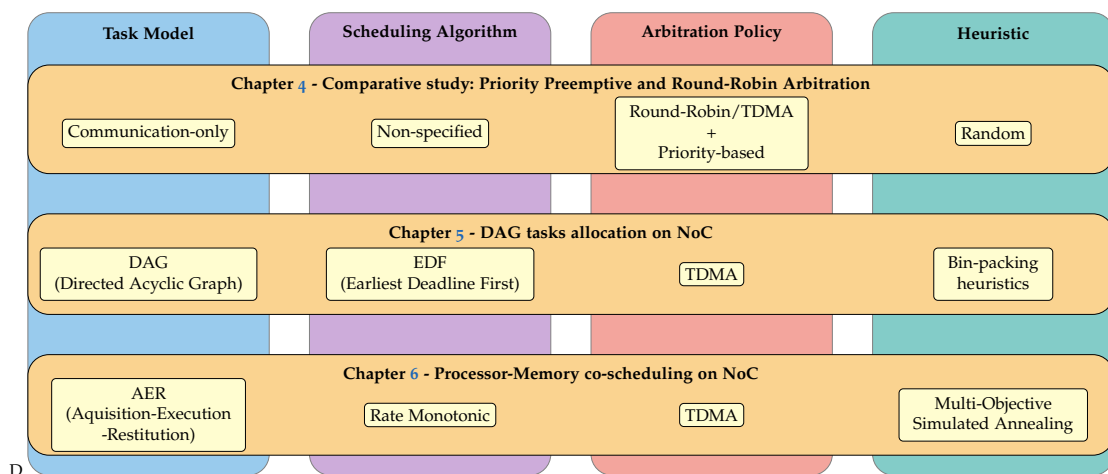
Task Model

Scheduling Algorithm

Arbitration Policy

Heuristic

Chapter 4 - Comparative study: Priority Preemptive and Round-Robin Arbitration

Communication-only

Non-specified

Round-Robin/TDMA + Priority-based

Random

Chapter 5 - DAG tasks allocation on NoC

DAG (Directed Acyclic Graph)

EDF (Earliest Deadline First)

TDMA

Bin-packing heuristics

Chapter 6 - Processor-Memory co-scheduling on NoC

AER (Aquisition-Execution -Restitution)

Rate Monotonic

TDMA

Multi-Objective Simulated Annealing

D